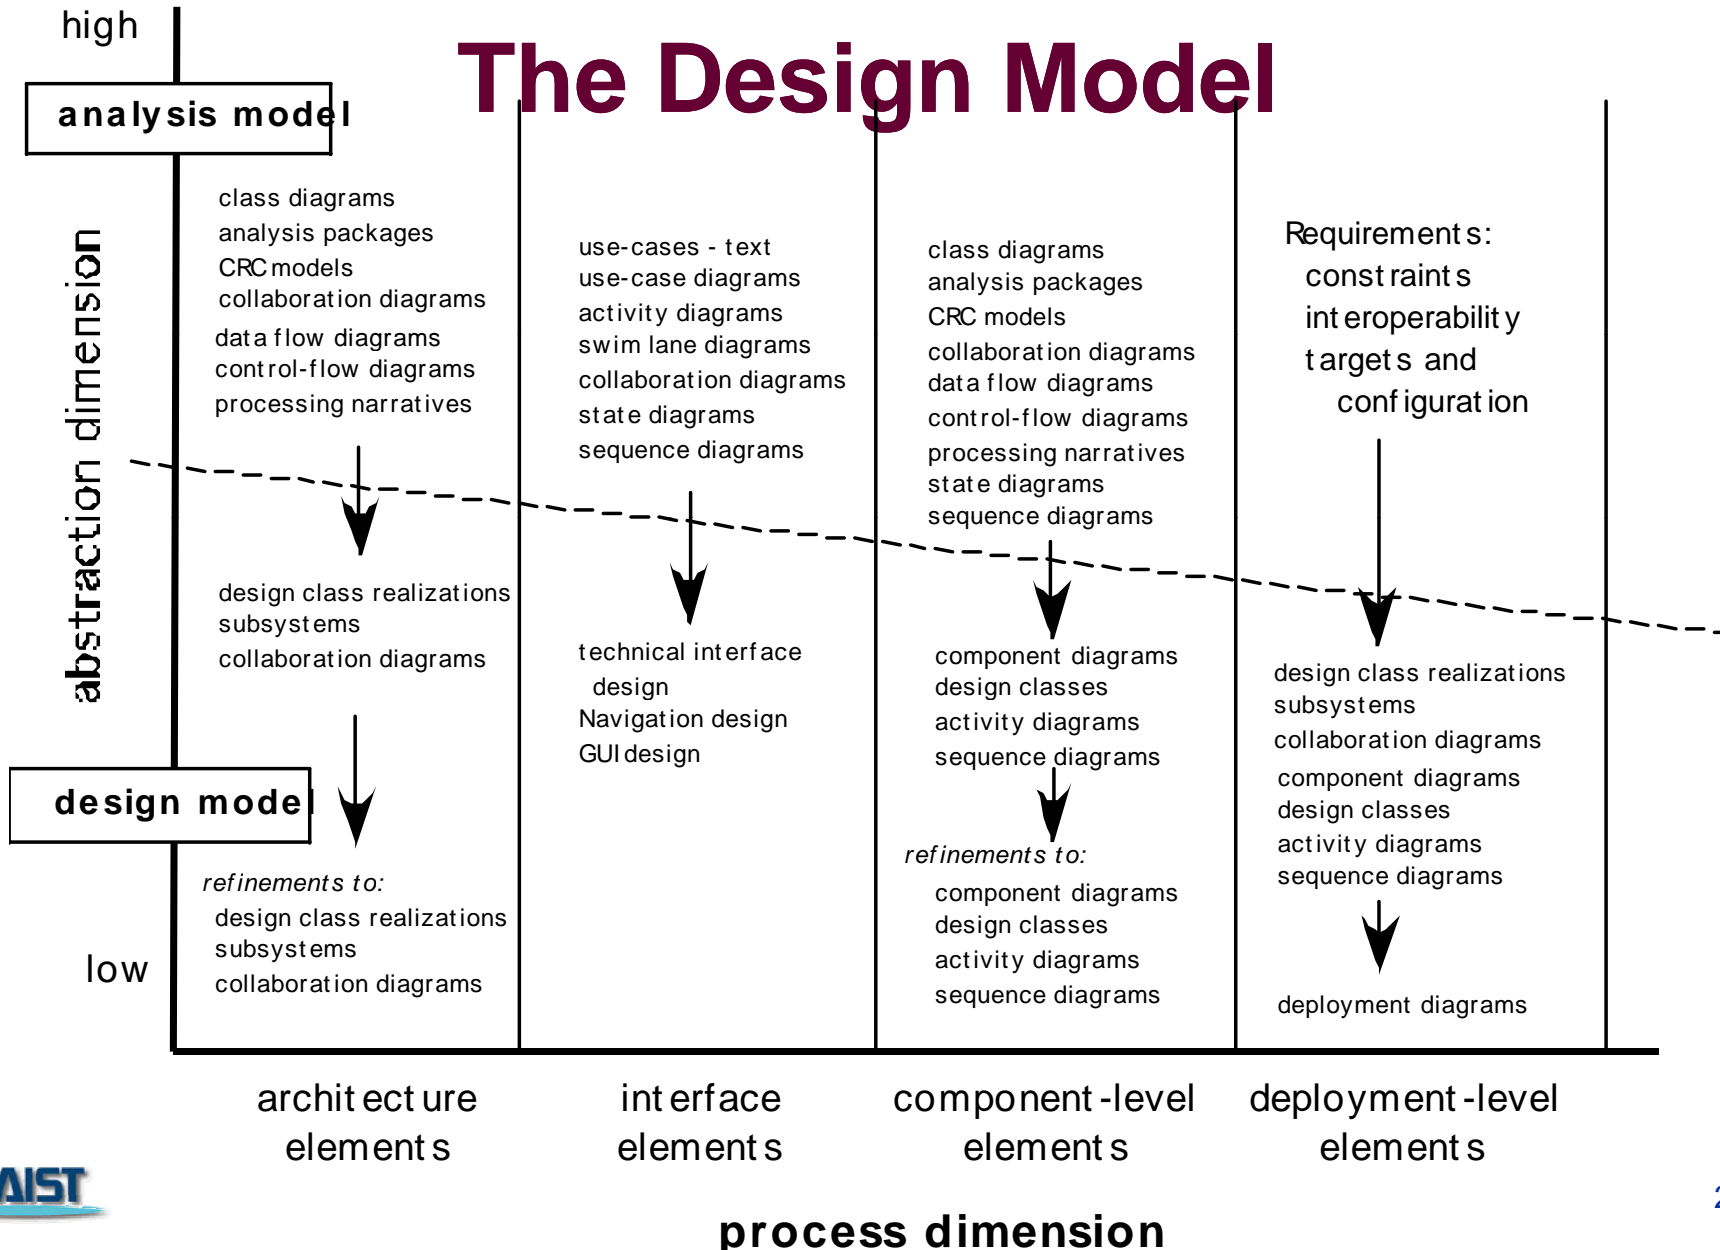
The Design Model

high

analysis model

abstraction dimension

design model

low

class diagrams
analysis packages
CRC models
collaboration diagrams
data flow diagrams
control-flow diagrams
processing narratives

design class realizations
subsystems
collaboration diagrams

refinements to:
design class realizations
subsystems
collaboration diagrams

use-cases - text
use-case diagrams
activity diagrams
swim lane diagrams
collaboration diagrams
state diagrams
sequence diagrams

technical interface design
Navigation design
GUI design

class diagrams
analysis packages
CRC models
collaboration diagrams
data flow diagrams
control-flow diagrams
processing narratives
state diagrams
sequence diagrams

component diagrams
design classes
activity diagrams
sequence diagrams

refinements to:
component diagrams
design classes
activity diagrams
sequence diagrams

Requirements:
constraints
interoperability
targets and
configuration

design class realizations
subsystems
collaboration diagrams
component diagrams
design classes
activity diagrams
sequence diagrams

deployment diagrams

architecture elements

interface elements

component-level elements

deployment-level elements

process dimension

AIST